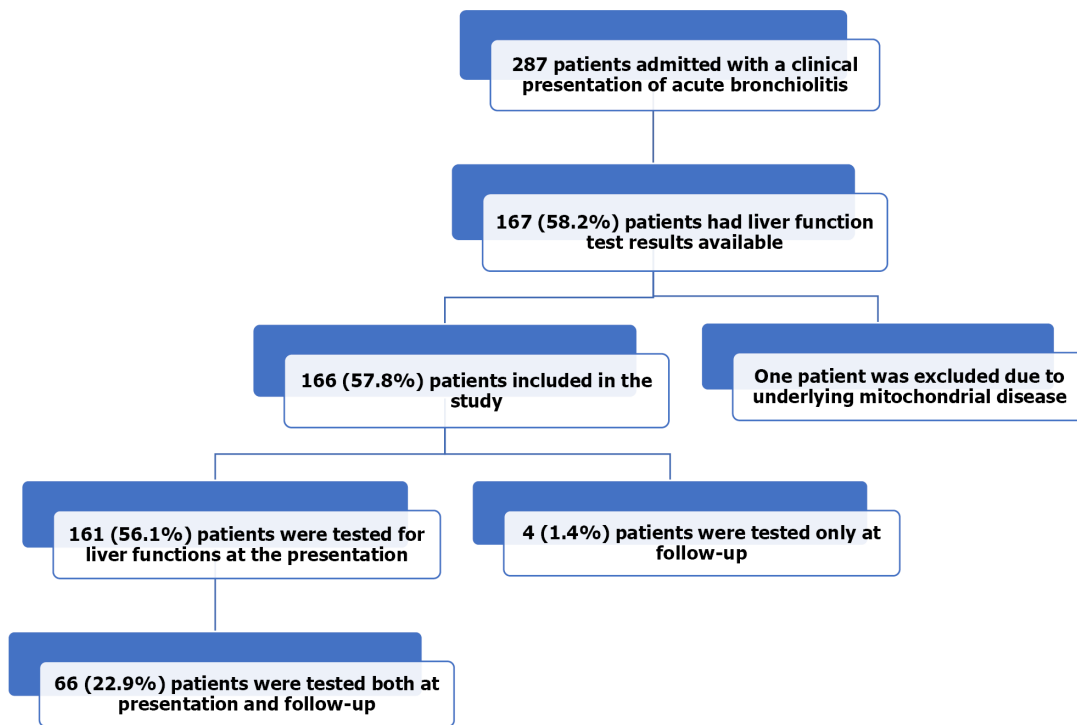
287 patients admitted with a clinical presentation of acute bronchiolitis

167 (58.2%) patients had liver function test results available

166 (57.8%) patients included in the study

One patient was excluded due to underlying mitochondrial disease

161 (56.1%) patients were tested for liver functions at the presentation

4 (1.4%) patients were tested only at follow-up

66 (22.9%) patients were tested both at presentation and follow-up